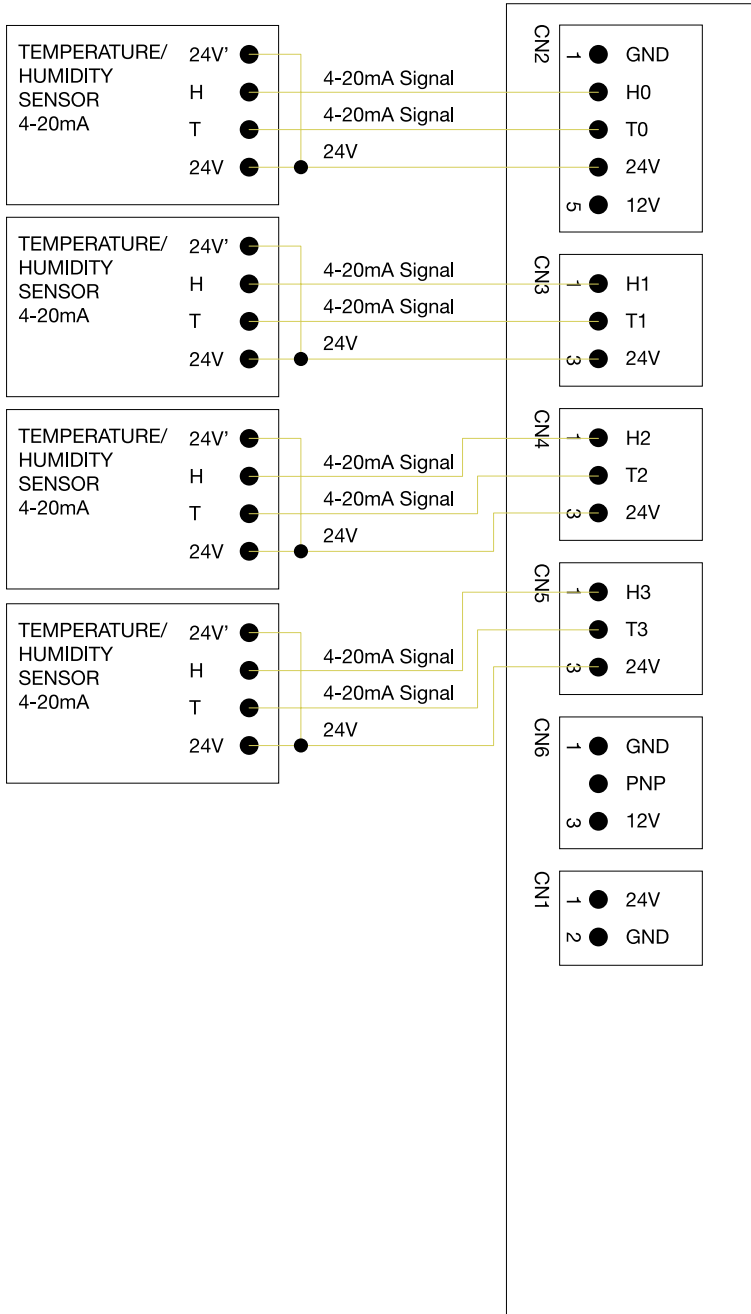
TEMPERATURE/ HUMIDITY SENSOR 4-20mA

24V'
H
T
24V

4-20mA Signal
4-20mA Signal
24V

CN2
1 GND
H0
T0
24V
5 12V

TEMPERATURE/ HUMIDITY SENSOR 4-20mA

24V'
H
T
24V

4-20mA Signal
4-20mA Signal
24V

CN3
1 H1
T1
3 24V

TEMPERATURE/ HUMIDITY SENSOR 4-20mA

24V'
H
T
24V

4-20mA Signal
4-20mA Signal
24V

CN4
1 H2
T2
3 24V

TEMPERATURE/ HUMIDITY SENSOR 4-20mA

24V'
H
T
24V

4-20mA Signal
4-20mA Signal
24V

CN5
1 H3
T3
3 24V

CN6
1 GND
PNP
3 12V

CN1
1 24V
2 GND